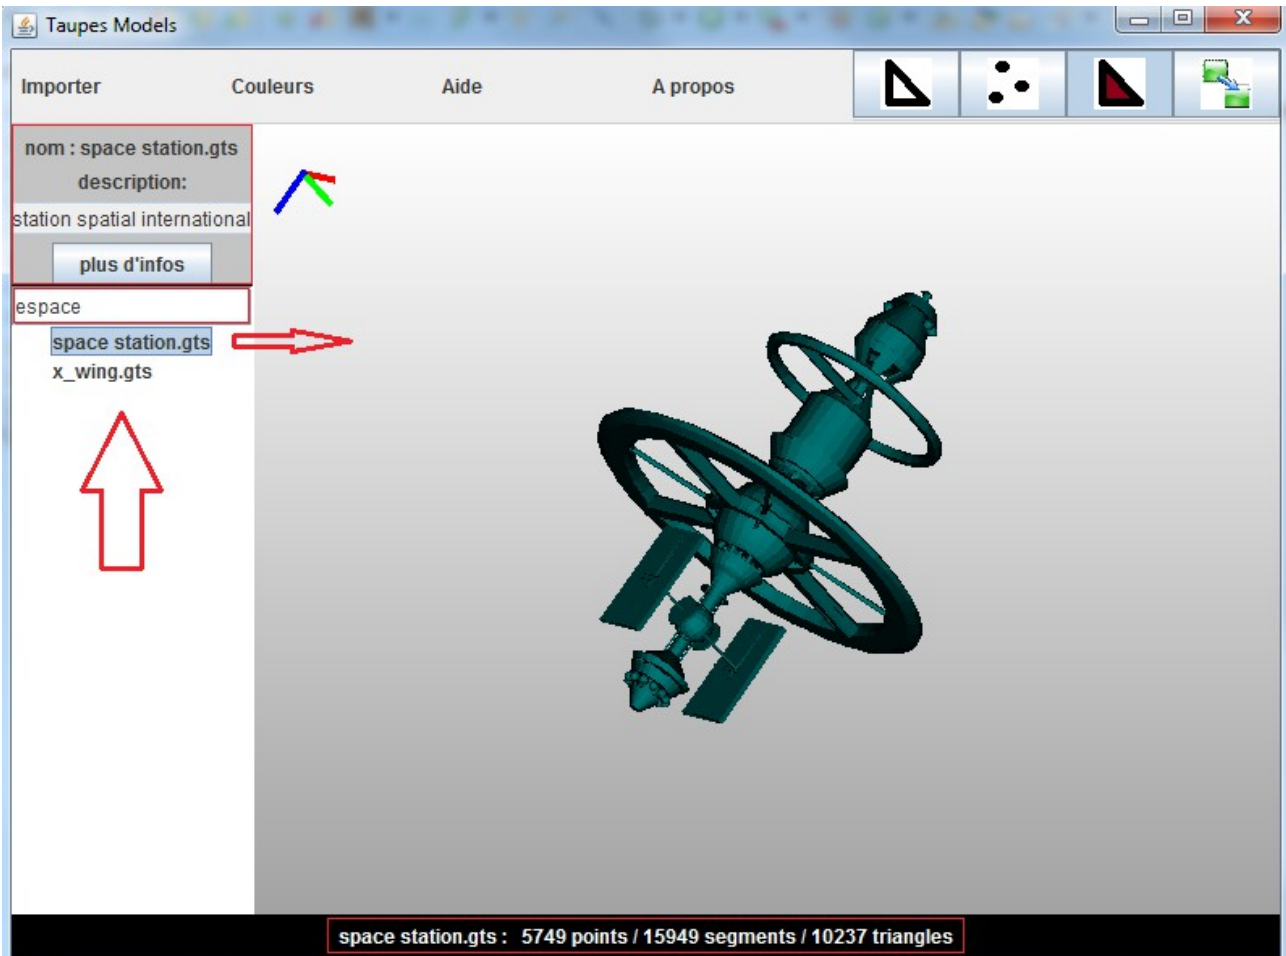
Taupes Models

Importer
Couleurs
Aide
A propos

nom : space station.gts
description:
station spatial international
plus d'infos

espace
space station.gts
x_wing.gts

space station.gts : 5749 points / 15949 segments / 10237 triangles